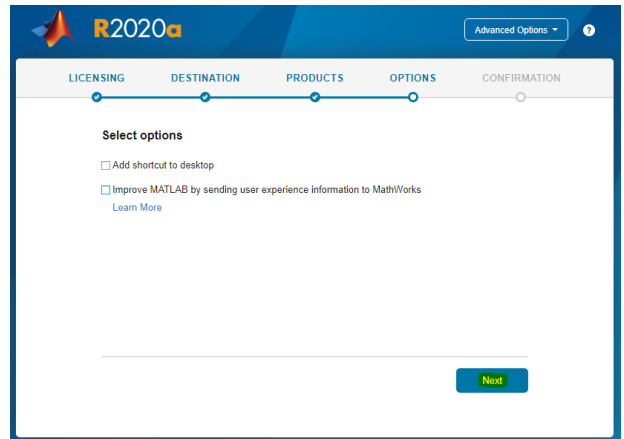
R2020a

Advanced Options

?

LICENSING DESTINATION PRODUCTS OPTIONS CONFIRMATION

Select options

Add shortcut to desktop

Improve MATLAB by sending user experience information to MathWorks

Learn More

Next